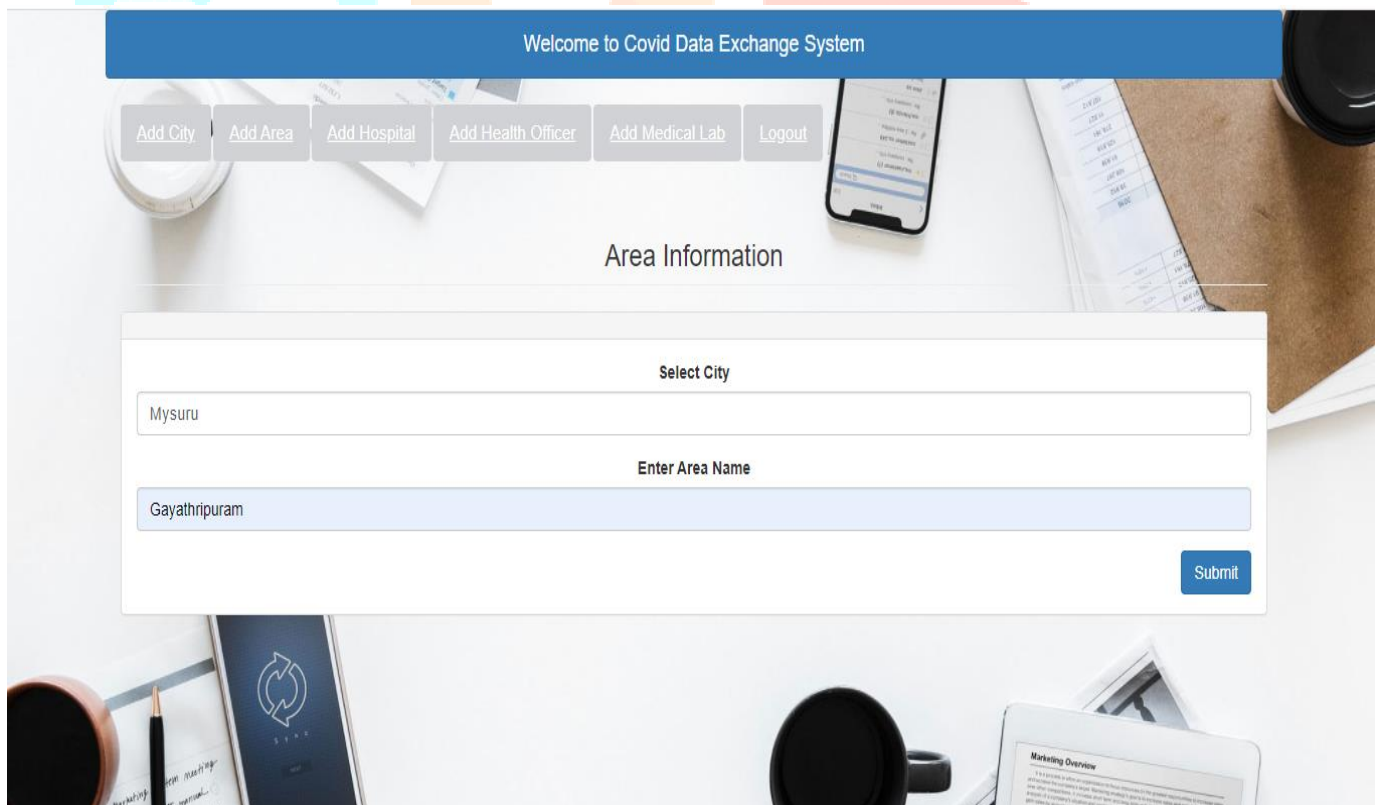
Welcome to Covid Data Exchange System

Add City | Add Area | Add Hospital | Add Health Officer | Add Medical Lab | Logout

Area Information

Select City

Mysuru

Enter Area Name

Gayathripuram

Submit

Marketing Overview